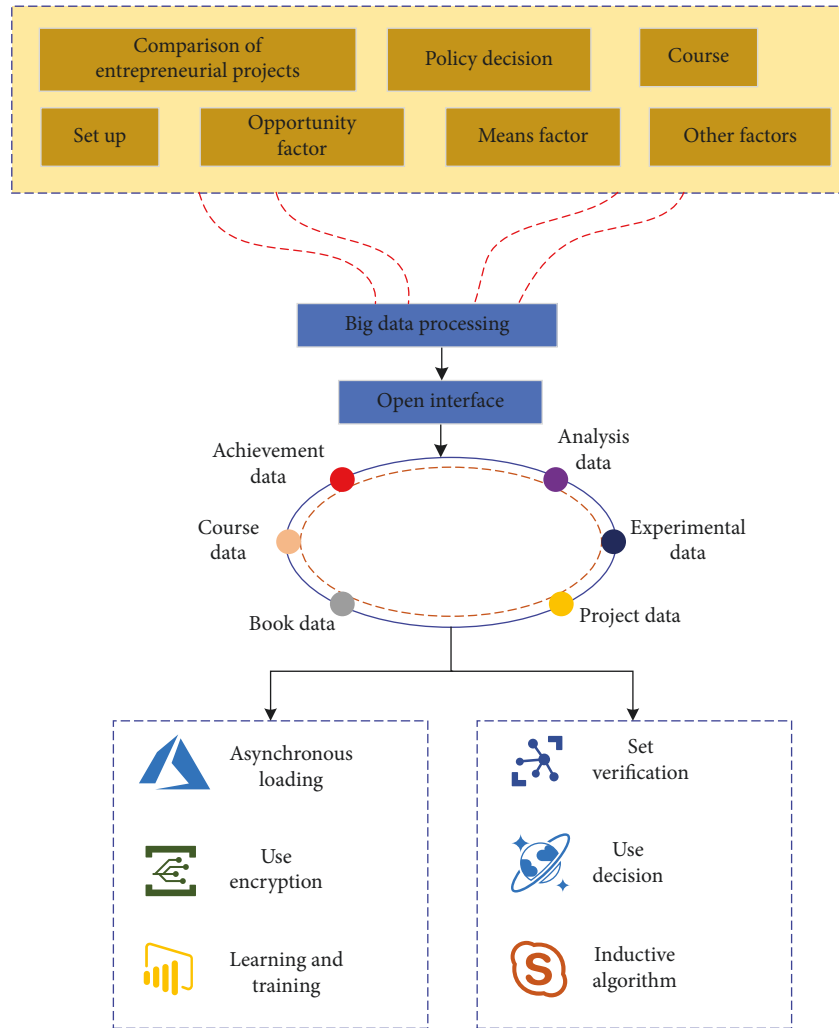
Comparison of entrepreneurial projects

Policy decision

Course

Set up

Opportunity factor

Means factor

Other factors

Big data processing

Open interface

Achievement data

Analysis data

Course data

Experimental data

Book data

Project data

Asynchronous loading

Use encryption

Learning and training

Set verification

Use decision

Inductive algorithm